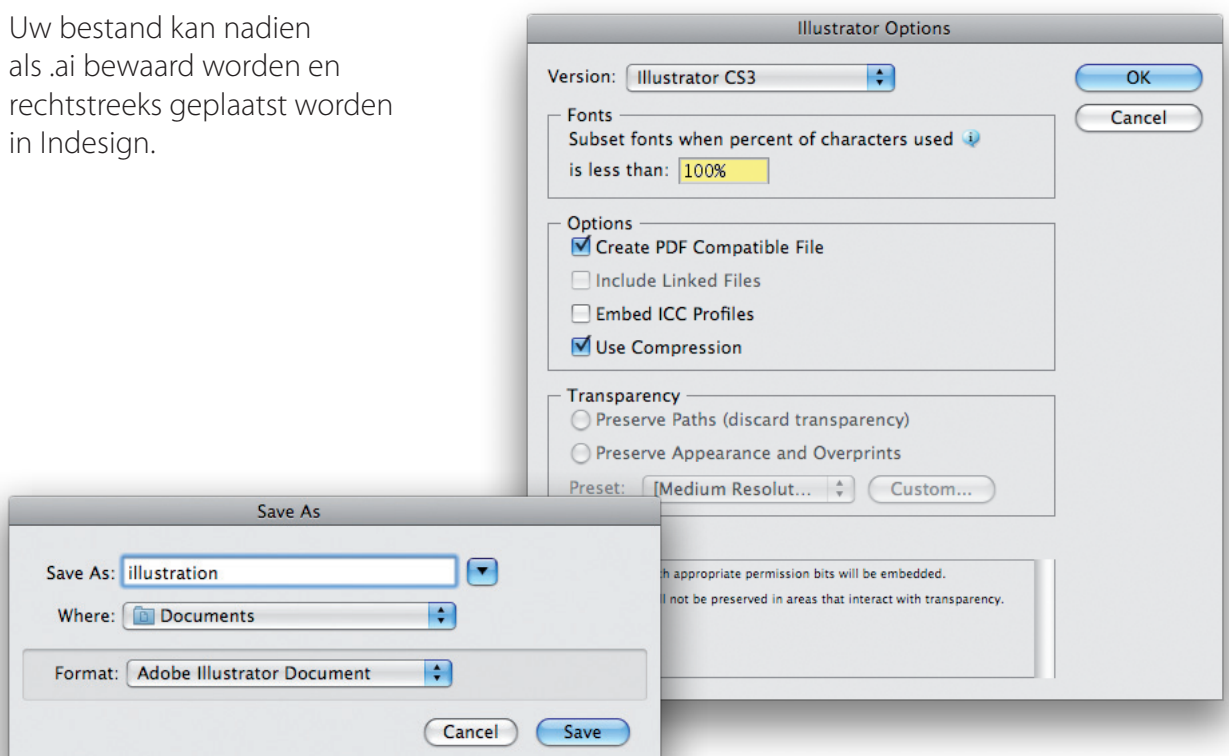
Uw bestand kan nadien als .ai bewaard worden en rechtstreeks geplaatst worden in Indesign.

Illustrator Options

Version: Illustrator CS3

OK

Cancel

Fonts

Subset fonts when percent of characters used

is less than: 100%

Options

Create PDF Compatible File

Include Linked Files

Embed ICC Profiles

Use Compression

Transparency

Preserve Paths (discard transparency)

Preserve Appearance and Overprints

Preset: [Medium Resolut... Custom...

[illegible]h appropriate permission bits will be embedded.

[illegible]l not be preserved in areas that interact with transparency.

Save As

Save As: illustration

Where: Documents

Format: Adobe Illustrator Document

Cancel Save